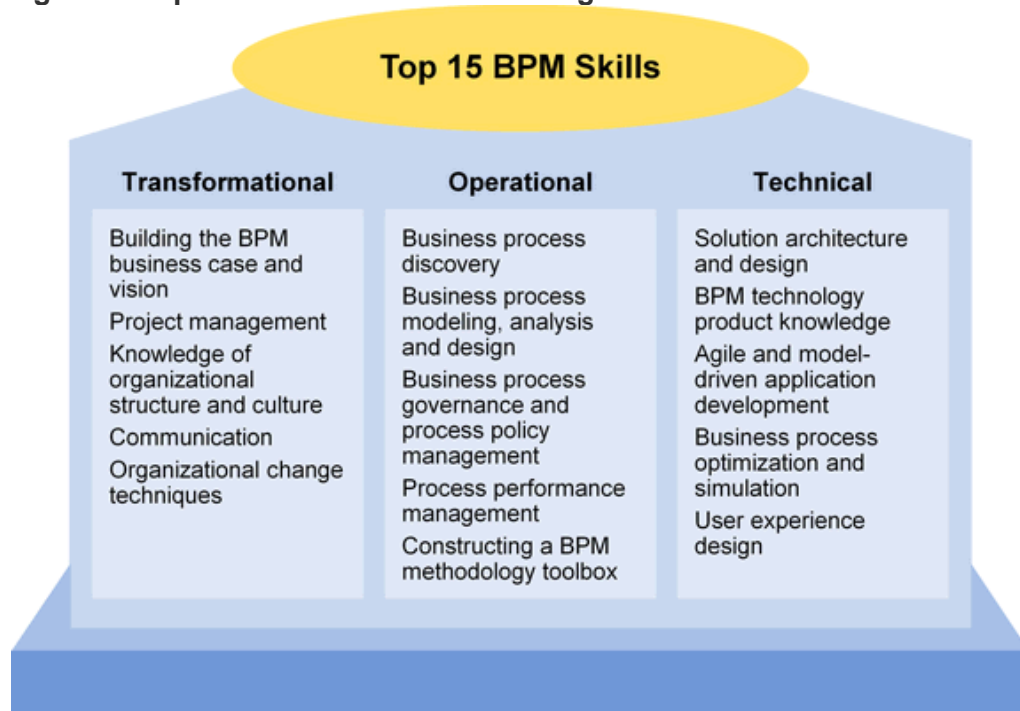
Top 15 BPM Skills

Transformational

Building the BPM business case and vision

Project management

Knowledge of organizational structure and culture

Communication

Organizational change techniques

Operational

Business process discovery

Business process modeling, analysis and design

Business process governance and process policy management

Process performance management

Constructing a BPM methodology toolbox

Technical

Solution architecture and design

BPM technology product knowledge

Agile and model-driven application development

Business process optimization and simulation

User experience design